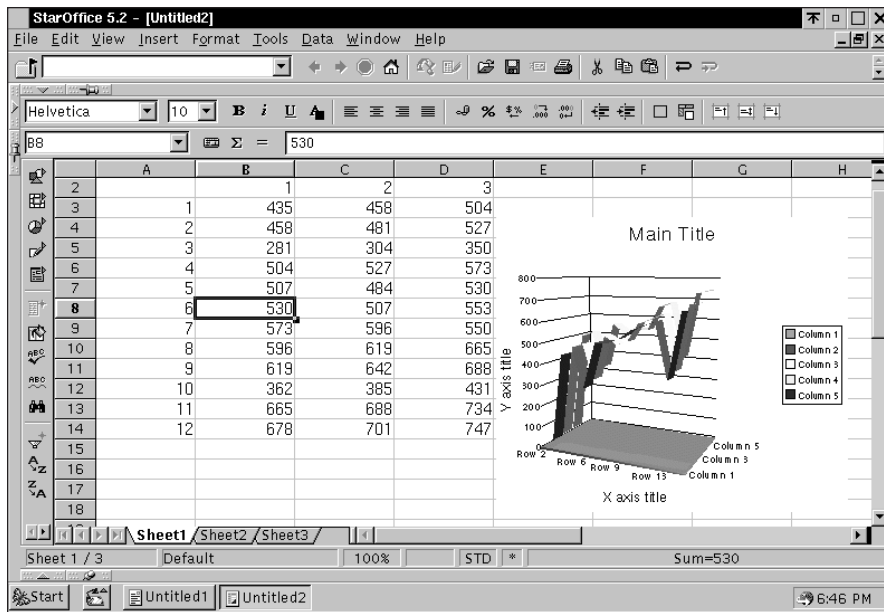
StarOffice 5.2 - [Untitled2]

File Edit View Insert Format Tools Data Window Help

Helvetica 10

B8 530

| | A | B | C | D |
|---|---|---|---|---|
| 2 | | 1 | 2 | 3 |
| 3 | 1 | 435 | 458 | 504 |
| 4 | 2 | 458 | 481 | 527 |
| 5 | 3 | 281 | 304 | 350 |
| 6 | 4 | 504 | 527 | 573 |
| 7 | 5 | 507 | 484 | 530 |
| 8 | 6 | 530 | 507 | 553 |
| 9 | 7 | 573 | 596 | 550 |
| 10 | 8 | 596 | 619 | 665 |
| 11 | 9 | 619 | 642 | 688 |
| 12 | 10 | 362 | 385 | 431 |
| 13 | 11 | 665 | 688 | 734 |
| 14 | 12 | 678 | 701 | 747 |
| 15 | | | | |
| 16 | | | | |
| 17 | | | | |
| 18 | | | | |

E F G H

Main Title

800 700 600 500 400 300 200 100 0

Y axis title

Row 2 Row 6 Row 9 Row 13

Column 5 Column 3 Column 1

X axis title

Column 1
Column 2
Column 3
Column 4
Column 5

Sheet1 Sheet2 Sheet3

Sheet 1 / 3 Default 100% STD * Sum=530

Start Untitled1 Untitled2 6:46 PM